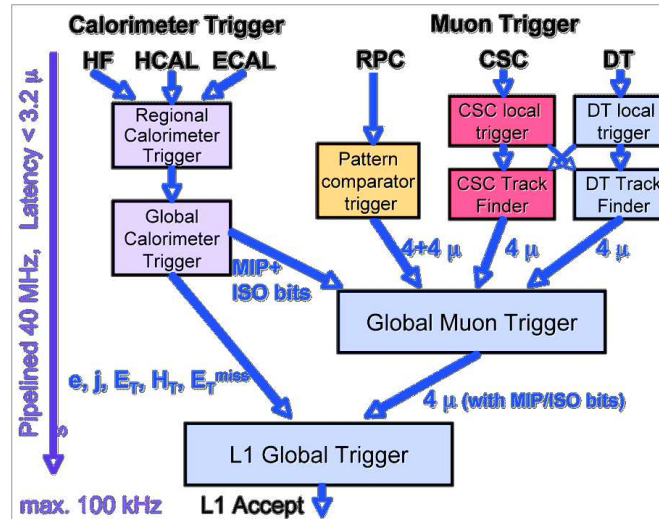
Calorimeter Trigger

Muon Trigger

HF HCAL ECAL

RPC CSC DT

Regional Calorimeter Trigger

CSC local trigger

DT local trigger

Pattern comparator trigger

CSC Track Finder

DT Track Finder

Global Calorimeter Trigger

MIP+ ISO bits

4+4 μ

4 μ

4 μ

Global Muon Trigger

Pipelined 40 MHz, Latency < 3.2 μs

e, j, $E_T$, $H_T$, $E_T^{miss}$

4 μ (with MIP/ISO bits)

L1 Global Trigger

max. 100 kHz

L1 Accept